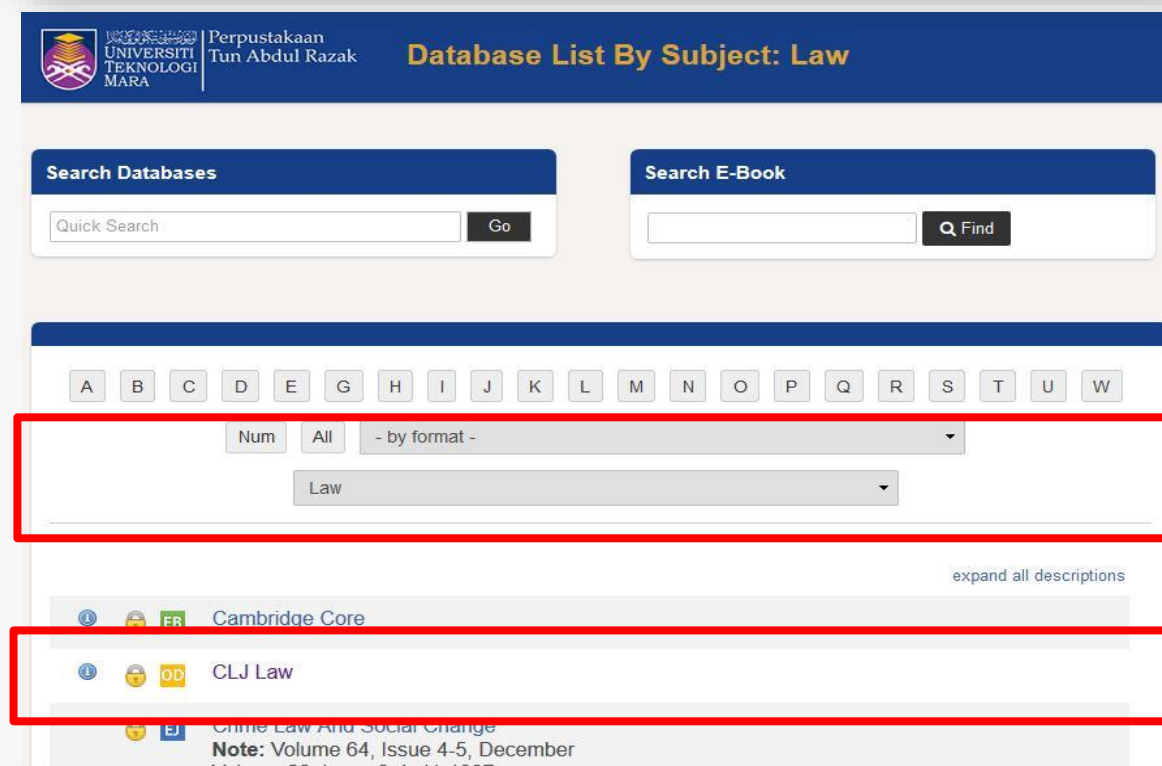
UNIVERSITI TEKNOLOGI MARA | Perpustakaan Tun Abdul Razak

Database List By Subject: Law

Search Databases

Quick Search

Go

Search E-Book

Find

A B C D E G H I J K L M N O P Q R S T U W

Num All - by format -

Law

expand all descriptions

EB Cambridge Core

OD CLJ Law

EJ Crime Law And Social Change

Note: Volume 64, Issue 4-5, December

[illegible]